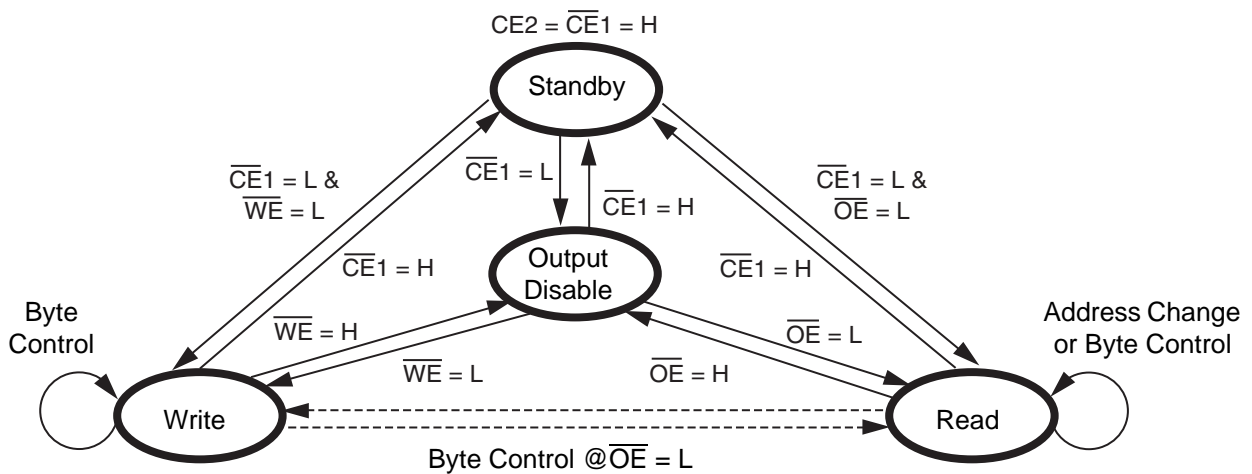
$CE2 = \overline{CE}1 = H$

Standby

$\overline{CE}1 = L$ &amp; $\overline{WE} = L$

$\overline{CE}1 = L$

$\overline{CE}1 = H$

$\overline{CE}1 = L$ &amp; $\overline{OE} = L$

$\overline{CE}1 = H$

Output Disable

$\overline{CE}1 = H$

Byte Control

$\overline{WE} = H$

$\overline{OE} = L$

Address Change or Byte Control

$\overline{WE} = L$

$\overline{OE} = H$

Write

Read

Byte Control @$\overline{OE} = L$